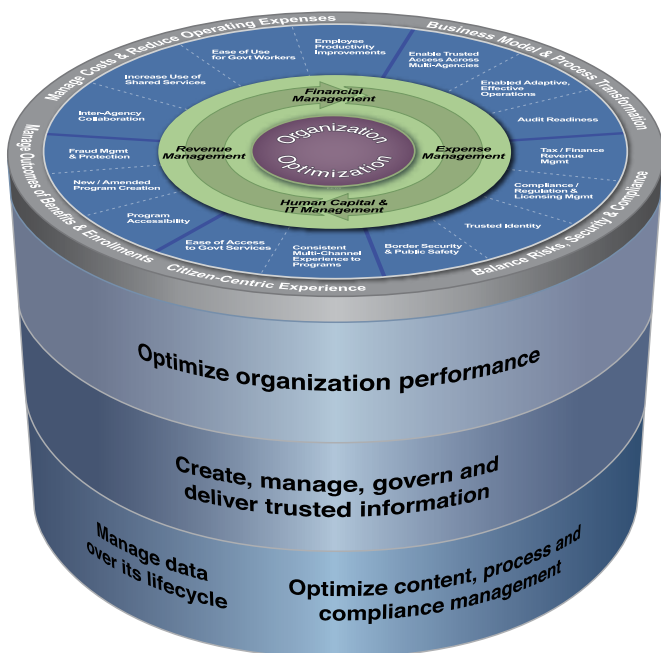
Manage Costs & Reduce Operating Expenses

Business Model & Process Transformation

Balance Risks, Security & Compliance

Citizen-Centric Experience

Manage Outcomes of Benefits & Enrollments

Ease of Use for Govt Workers

Employee Productivity Improvements

Enable Trusted Access Across Multi-Agencies

Enabled Adaptive, Effective Operations

Audit Readiness

Tax / Finance Revenue Mgmt

Compliance / Regulation & Licensing Mgmt

Trusted Identity

Border Security & Public Safety

Consistent Multi-Channel Experience to Programs

Ease of Access to Govt Services

Program Accessibility

New / Amended Program Creation

Fraud Mgmt & Protection

Inter-Agency Collaboration

Increase Use of Shared Services

Financial Management

Expense Management

Human Capital & IT Management

Revenue Management

Organization Optimization

Optimize organization performance

Create, manage, govern and deliver trusted information

Manage data over its lifecycle

Optimize content, process and compliance management